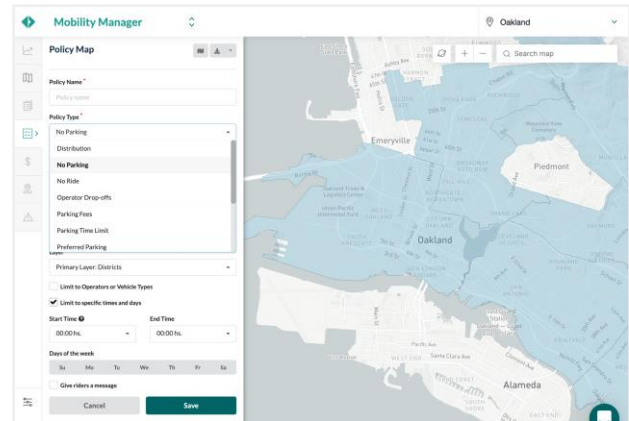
Mobility Manager

Oakland

Policy Map

Policy Name *

Policy name

Policy Type *

No Parking

Distribution

No Parking

No Ride

Operator Drop-offs

Parking Fees

Parking Time Limit

Preferred Parking

Layer

Primary Layer: Districts

Limit to Operators or Vehicle Types

Limit to specific times and days

Start Time

00:00 hs.

End Time

00:00 hs.

Days of the week

Su Mo Tu We Th Fr Sa

Give riders a message

Cancel

Save

Search map

Emeryville

Piedmont

Oakland

Alameda